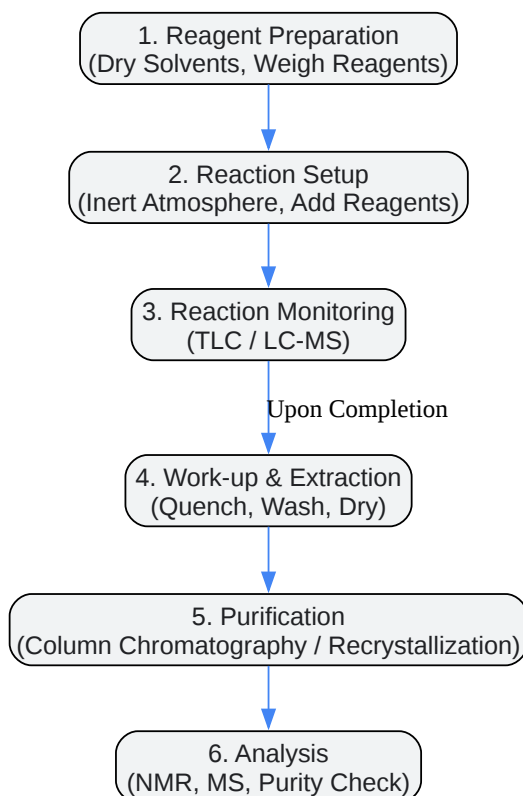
1. Reagent Preparation
(Dry Solvents, Weigh Reagents)

2. Reaction Setup
(Inert Atmosphere, Add Reagents)

3. Reaction Monitoring
(TLC / LC-MS)

Upon Completion

4. Work-up & Extraction
(Quench, Wash, Dry)

5. Purification
(Column Chromatography / Recrystallization)

6. Analysis
(NMR, MS, Purity Check)